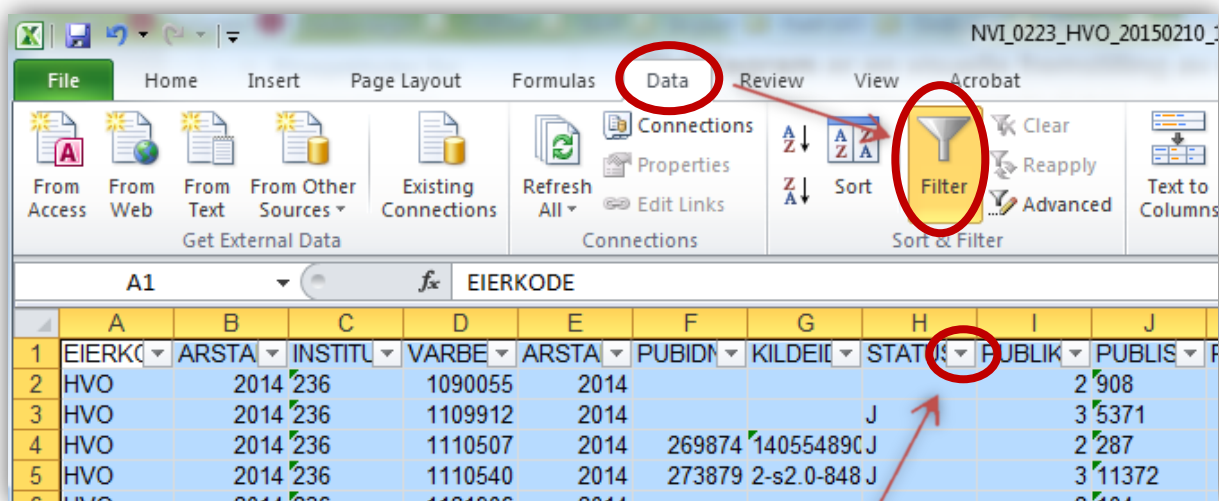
NVI_0223_HVO_20150210_1

File Home Insert Page Layout Formulas Data Review View Acrobat

From Access From Web From Text From Other Sources Existing Connections
Get External Data

Refresh All Connections Properties Edit Links
Connections

Sort Filter Clear Reapply Advanced
Sort & Filter

Text to Columns

A1 EIERKODE

| | A | B | C | D | E | F | G | H | I | J |
|---|---|---|---|---|---|---|---|---|---|---|
| 1 | EIERKO | ARSTA | INSTITU | VARBE | ARSTA | PUBIDN | KILDEID | STATUS | PUBLIK | PUBLIS |
| 2 | HVO | 2014 | 236 | 1090055 | 2014 | | | | 2 | 908 |
| 3 | HVO | 2014 | 236 | 1109912 | 2014 | | | J | 3 | 5371 |
| 4 | HVO | 2014 | 236 | 1110507 | 2014 | 269874 | 14055489C | J | 2 | 287 |
| 5 | HVO | 2014 | 236 | 1110540 | 2014 | 273879 | 2-s2.0-848 | J | 3 | 11372 |